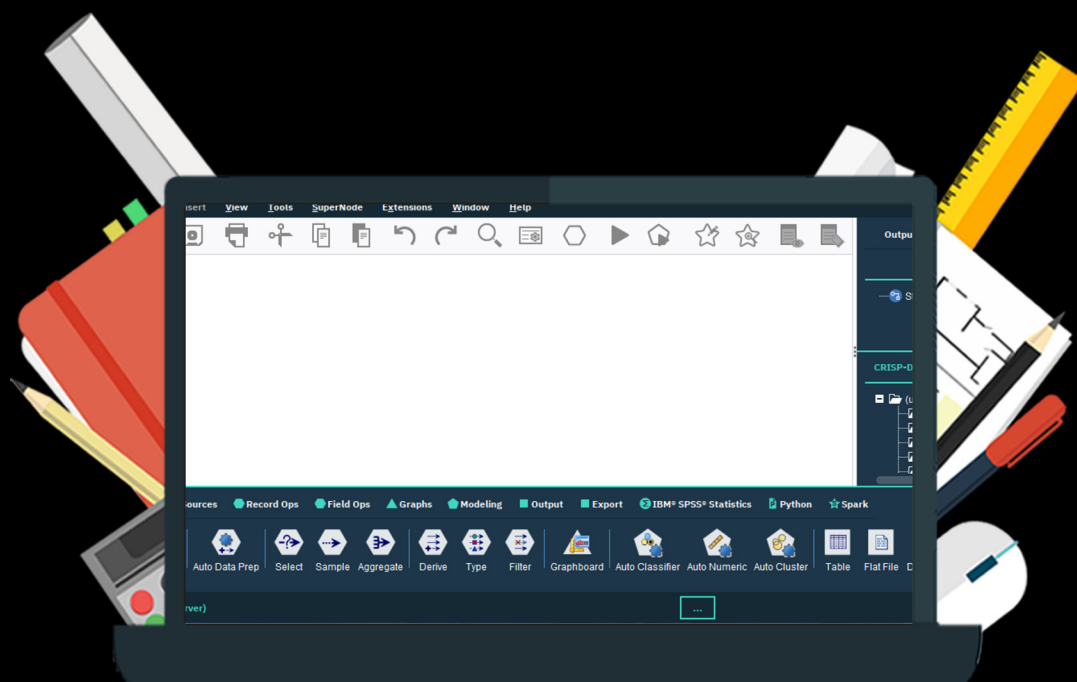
sert View Tools SuperNode Extensions Window Help

Outpu

S

CRISP-D

(

ources Record Ops Field Ops Graphs Modeling Output Export IBM® SPSS® Statistics Python Spark

Auto Data Prep Select Sample Aggregate Derive Type Filter Graphboard Auto Classifier Auto Numeric Auto Cluster Table Flat File D

rver)

...